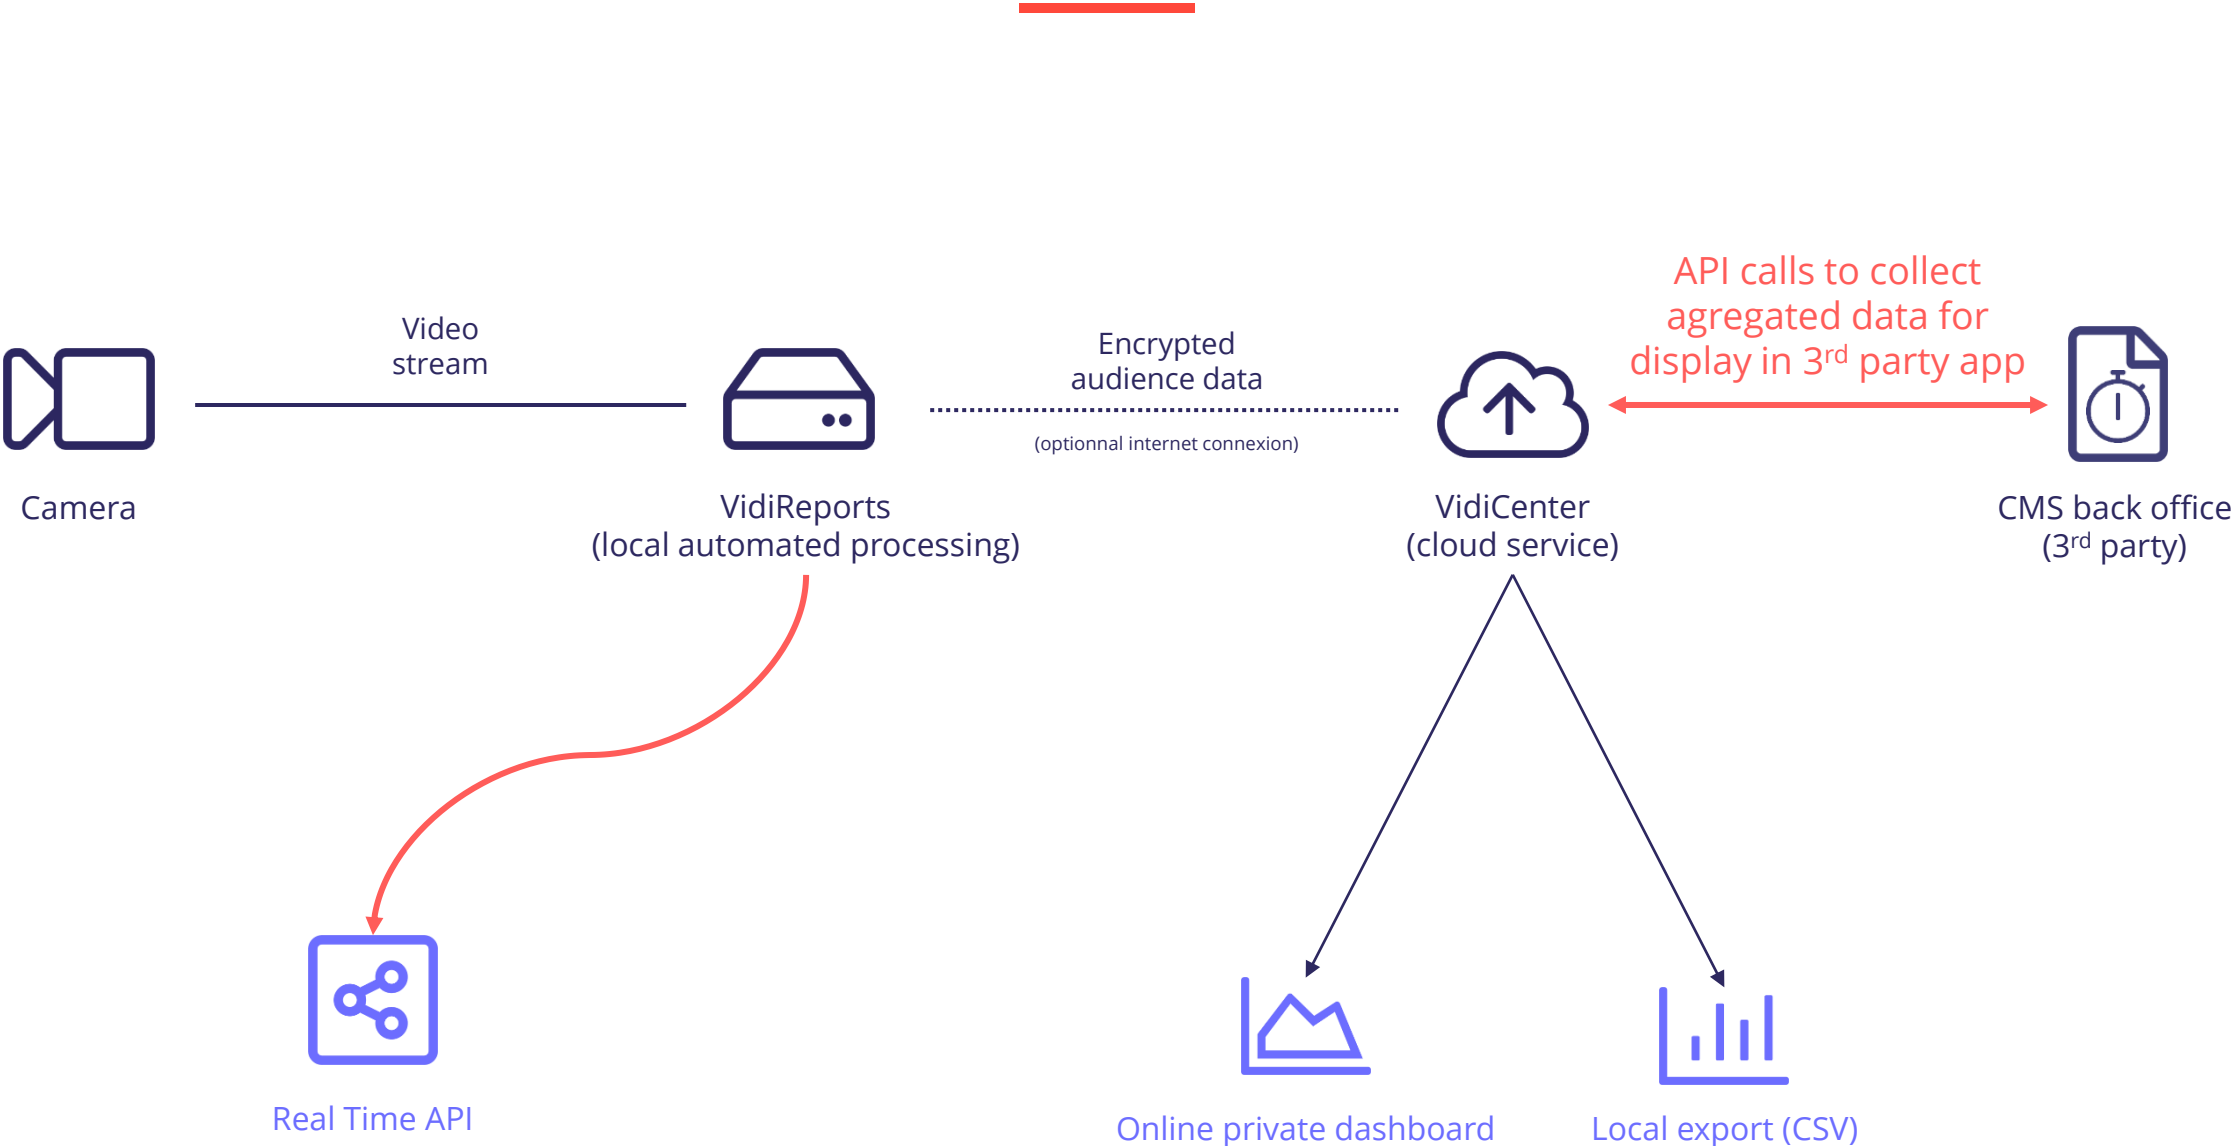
Video stream

Encrypted audience data

(optionnal internet connexion)

API calls to collect agregated data for display in 3$^{rd}$ party app

Camera

VidiReports
(local automated processing)

VidiCenter
(cloud service)

CMS back office
(3$^{rd}$ party)

Real Time API

Online private dashboard

Local export (CSV)